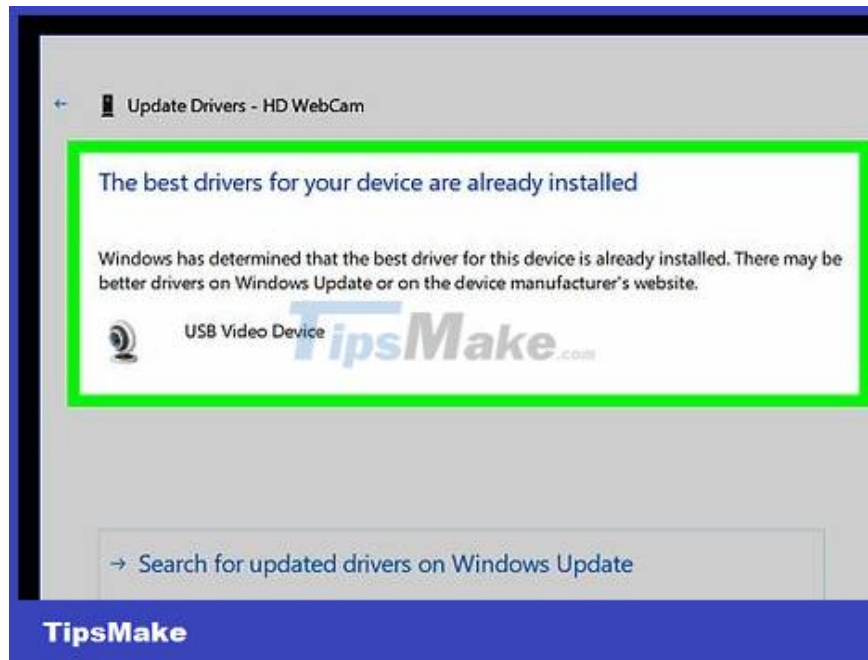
← Update Drivers - HD WebCam

The best drivers for your device are already installed

Windows has determined that the best driver for this device is already installed. There may be better drivers on Windows Update or on the device manufacturer's website.

USB Video Device

TipsMake.com

→ Search for updated drivers on Windows Update

TipsMake